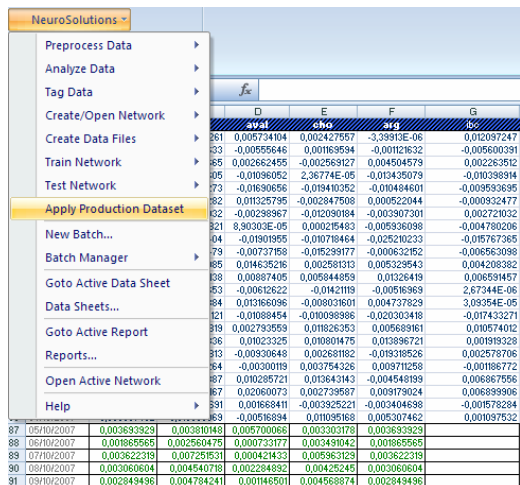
NeuroSolutions

Preprocess Data
Analyze Data
Tag Data
Create/Open Network
Create Data Files
Train Network
Test Network
Apply Production Dataset
New Batch...
Batch Manager
Goto Active Data Sheet
Data Sheets...
Goto Active Report
Reports...
Open Active Network
Help

$f_x$

| | D | E | F | G |
|---|---|---|---|---|
| | aval | cho | arg | ibc |
| 261 | 0,005734104 | 0,002427557 | -3,39913E-06 | 0,012097247 |
| 333 | -0,00555646 | 0,001169594 | -0,001121632 | -0,005600391 |
| 565 | 0,002662455 | -0,002569127 | 0,004504579 | 0,002263512 |
| 675 | -0,01096052 | 2,36774E-05 | -0,013435079 | -0,010398914 |
| 73 | -0,01690656 | -0,019410352 | -0,010484601 | -0,009593695 |
| 282 | 0,01325795 | -0,002847508 | 0,000522044 | -0,000932477 |
| 32 | -0,00298967 | -0,012090184 | -0,003907301 | 0,002721032 |
| 321 | 8,90303E-05 | 0,000215483 | -0,005936098 | -0,004780206 |
| 04 | -0,01901955 | -0,010718464 | -0,025210233 | -0,015767365 |
| 79 | -0,00737158 | -0,015299177 | -0,000632152 | -0,006563098 |
| 85 | 0,01463516 | 0,002581313 | 0,005329543 | 0,004208382 |
| 38 | 0,00887405 | 0,005844859 | 0,01326419 | 0,006591457 |
| 53 | -0,00612622 | -0,01421119 | -0,00516969 | 2,67344E-06 |
| 84 | 0,01366096 | -0,008031601 | 0,004737829 | 3,09354E-05 |
| 121 | -0,01088454 | -0,010098986 | -0,020303418 | -0,017433271 |
| 319 | 0,002793559 | 0,011826353 | 0,005689161 | 0,010574012 |
| 36 | 0,01023325 | 0,010801475 | 0,013896721 | 0,010919328 |
| 13 | -0,00930648 | 0,002681182 | -0,019318526 | 0,002578706 |
| 64 | -0,0030119 | 0,003754326 | 0,009711258 | -0,001186772 |
| 47 | 0,00285721 | 0,013643143 | -0,004548199 | 0,006867556 |
| 67 | 0,02060073 | 0,002739587 | 0,009179024 | 0,006899906 |
| 15 | 0,00168411 | -0,003925221 | -0,003404698 | -0,001578284 |
| 69 | -0,00516894 | 0,011095168 | 0,005307462 | 0,001097532 |
| 87 05/10/2007 | 0,003693929 | 0,003810148 | 0,005700066 | 0,003303178 | 0,003693929 |
| 88 06/10/2007 | 0,001865565 | 0,002560475 | 0,000733177 | 0,003491042 | 0,001865565 |
| 89 07/10/2007 | 0,003622319 | 0,007251531 | 0,000421433 | 0,005963129 | 0,003622319 |
| 90 08/10/2007 | 0,003060604 | 0,004540718 | 0,002284892 | 0,00425245 | 0,003060604 |
| 91 09/10/2007 | 0,002849496 | 0,004784241 | 0,001146501 | 0,004568874 | 0,002849496 |